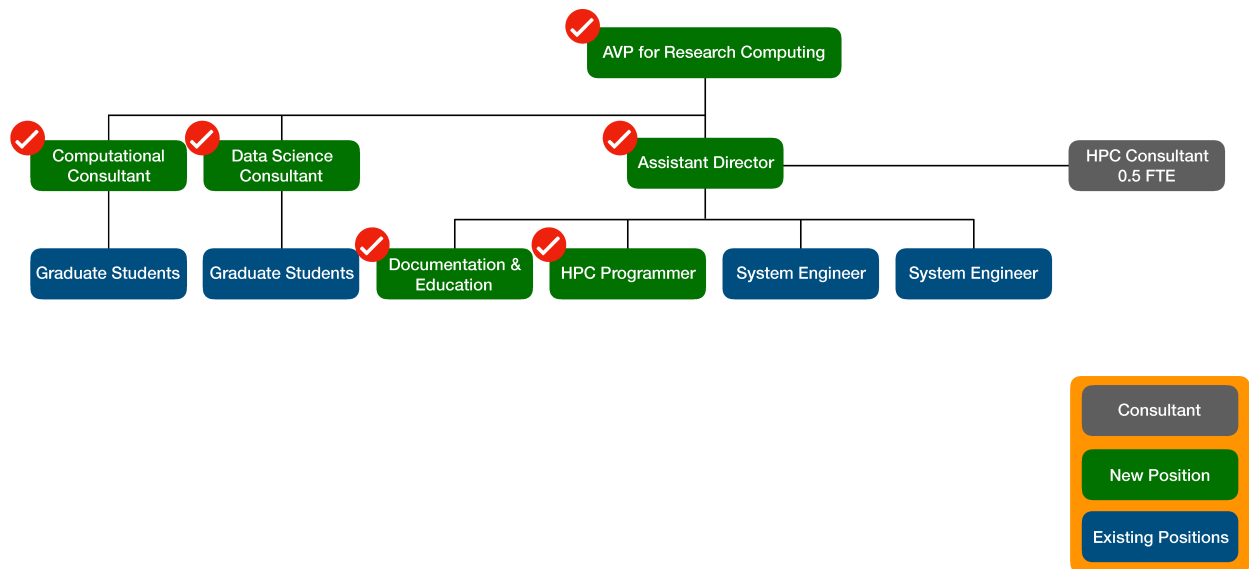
AVP for Research Computing

Computational Consultant

Data Science Consultant

Assistant Director

HPC Consultant 0.5 FTE

Graduate Students

Graduate Students

Documentation & Education

HPC Programmer

System Engineer

System Engineer

Consultant

New Position

Existing Positions